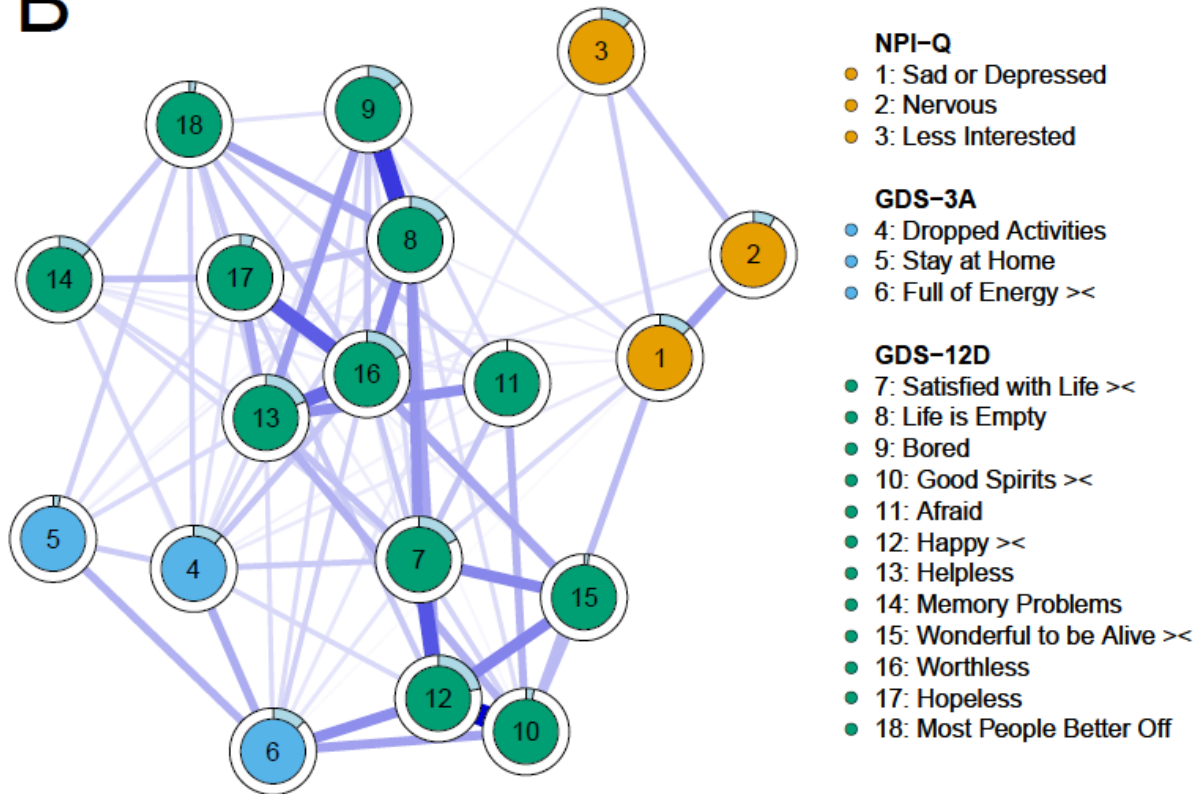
B

3
18
9
8
2
14
17
1
16
11
13
5
4
7
15
12
6
10

NPI−Q
1: Sad or Depressed
2: Nervous
3: Less Interested

GDS−3A
4: Dropped Activities
5: Stay at Home
6: Full of Energy ><

GDS−12D
7: Satisfied with Life ><
8: Life is Empty
9: Bored
10: Good Spirits ><
11: Afraid
12: Happy ><
13: Helpless
14: Memory Problems
15: Wonderful to be Alive ><
16: Worthless
17: Hopeless
18: Most People Better Off